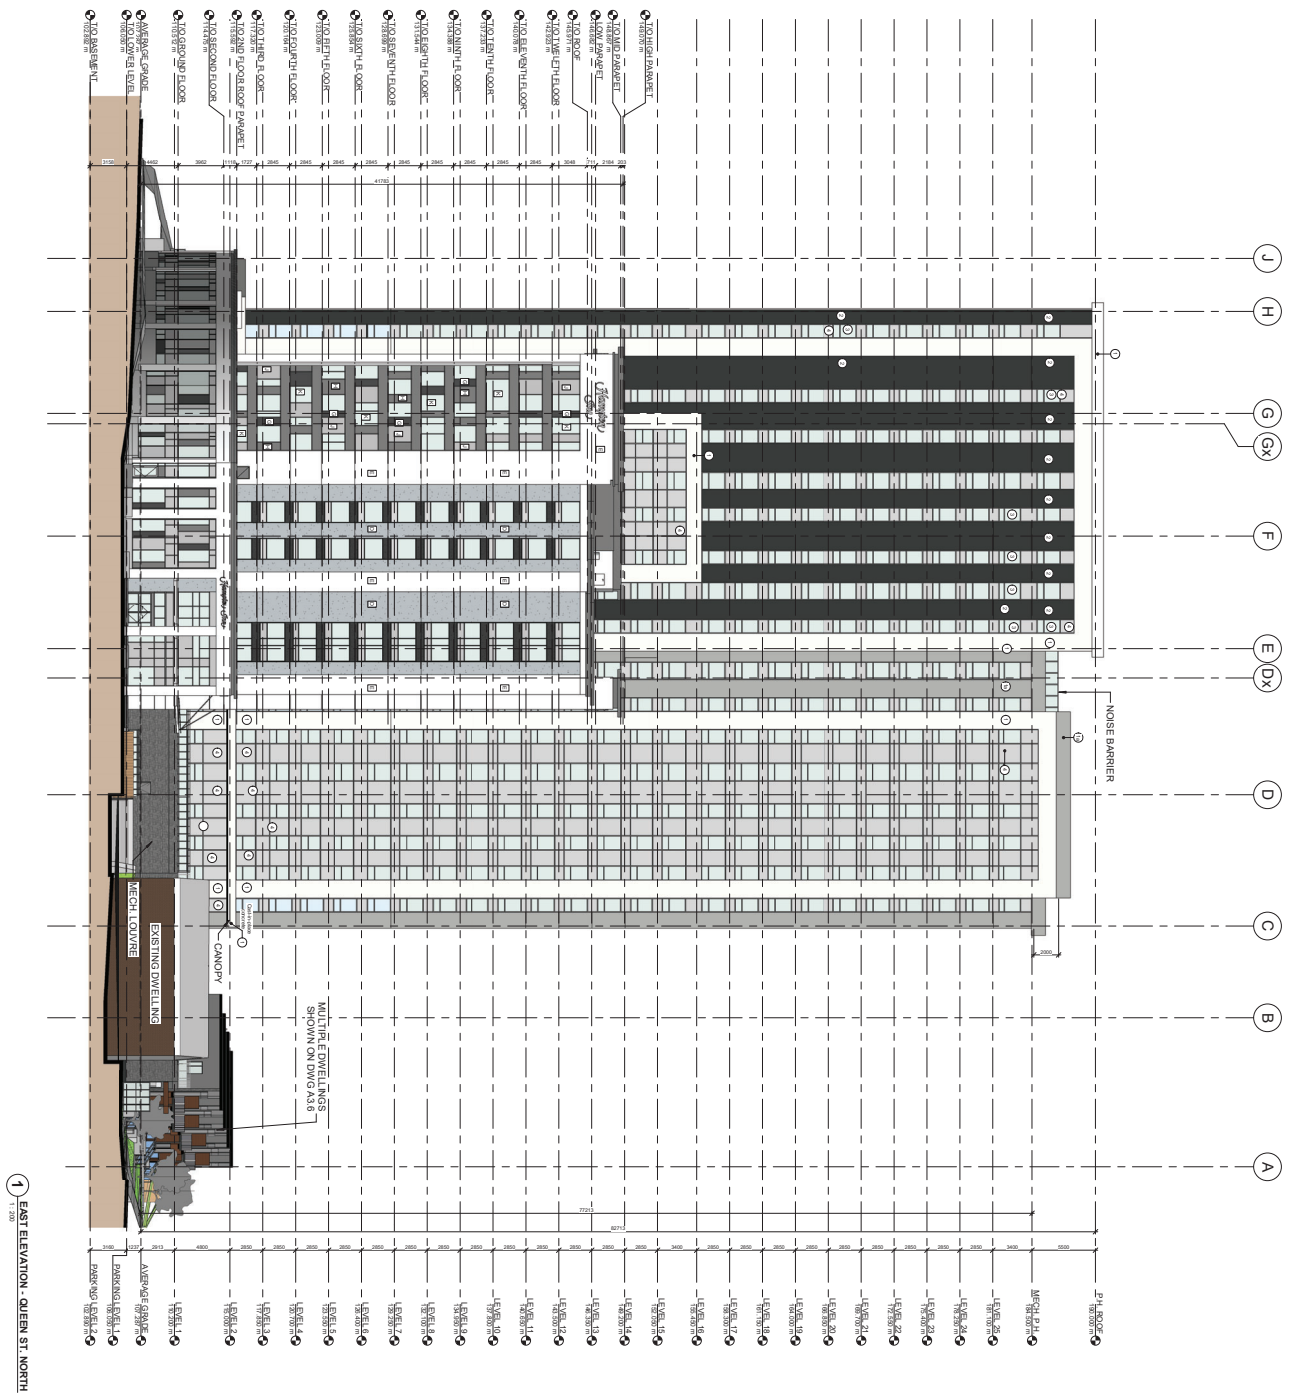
T/O BASEMENT
T/O LOWER LEVEL
AVERAGE GRADE
T/O GROUND FLOOR
T/O SECOND FLOOR
T/O 2ND FLOOR ROOF PARAPET
T/O THIRD FLOOR
T/O FOURTH FLOOR
T/O FIFTH FLOOR
T/O SIXTH FLOOR
T/O SEVENTH FLOOR
T/O EIGHTH FLOOR
T/O NINTH FLOOR
T/O TENTH FLOOR
T/O ELEVENTH FLOOR
T/O TWELFTH FLOOR
T/O ROOF
T/O PARAPET
T/O MID PARAPET
T/O HIGH PARAPET

3158 4462 3962 1118 1727 2845 2845 2845 2845 2845 2845 2845 2845 2845 2845 3048 711 2184 203
41783

J
H
G
Gx
F
E
Dx
NOISE BARRIER
D
C
2000
B
A

MECH. LOUVRE
EXISTING DWELLING
CANOPY
MULTIPLE DWELLINGS SHOWN ON DWG A3.6

77213
82713

3160 1237 2913 4800 2850 2850 2850 2850 2850 2850 2850 2850 2850 2850 2850 2850 2850 3400 2850 2850 2850 2850 2850 2850 2850 2850 2850 2850 3400 5500

PARKING LEVEL 2
PARKING LEVEL 1
AVERAGE GRADE
LEVEL 1
LEVEL 2
LEVEL 3
LEVEL 4
LEVEL 5
LEVEL 6
LEVEL 7
LEVEL 8
LEVEL 9
LEVEL 10
LEVEL 11
LEVEL 12
LEVEL 13
LEVEL 14
LEVEL 15
LEVEL 16
LEVEL 17
LEVEL 18
LEVEL 19
LEVEL 20
LEVEL 21
LEVEL 22
LEVEL 23
LEVEL 24
LEVEL 25
MECH. P.H.
P.H. ROOF

1 EAST ELEVATION - QUEEN ST. NORTH
1 : 200